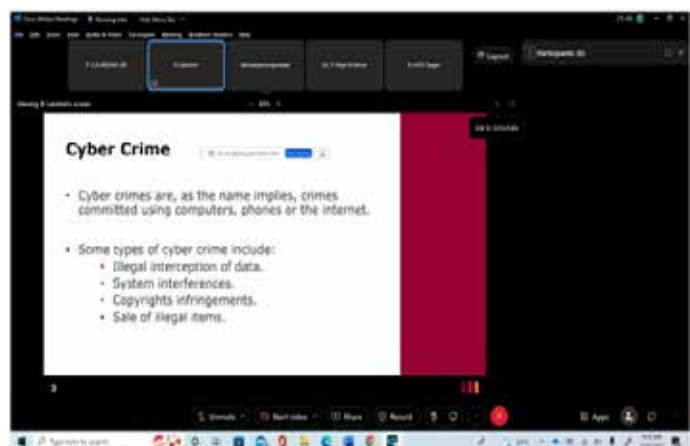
Cyber Crime

• Cyber crimes are, as the name implies, crimes committed using computers, phones or the internet.

• Some types of cyber crime include:
• Illegal interception of data.
• System interferences.
• Copyrights infringements.
• Sale of illegal items.

Participants

Unmute
Start Video
Share
Record
Apps